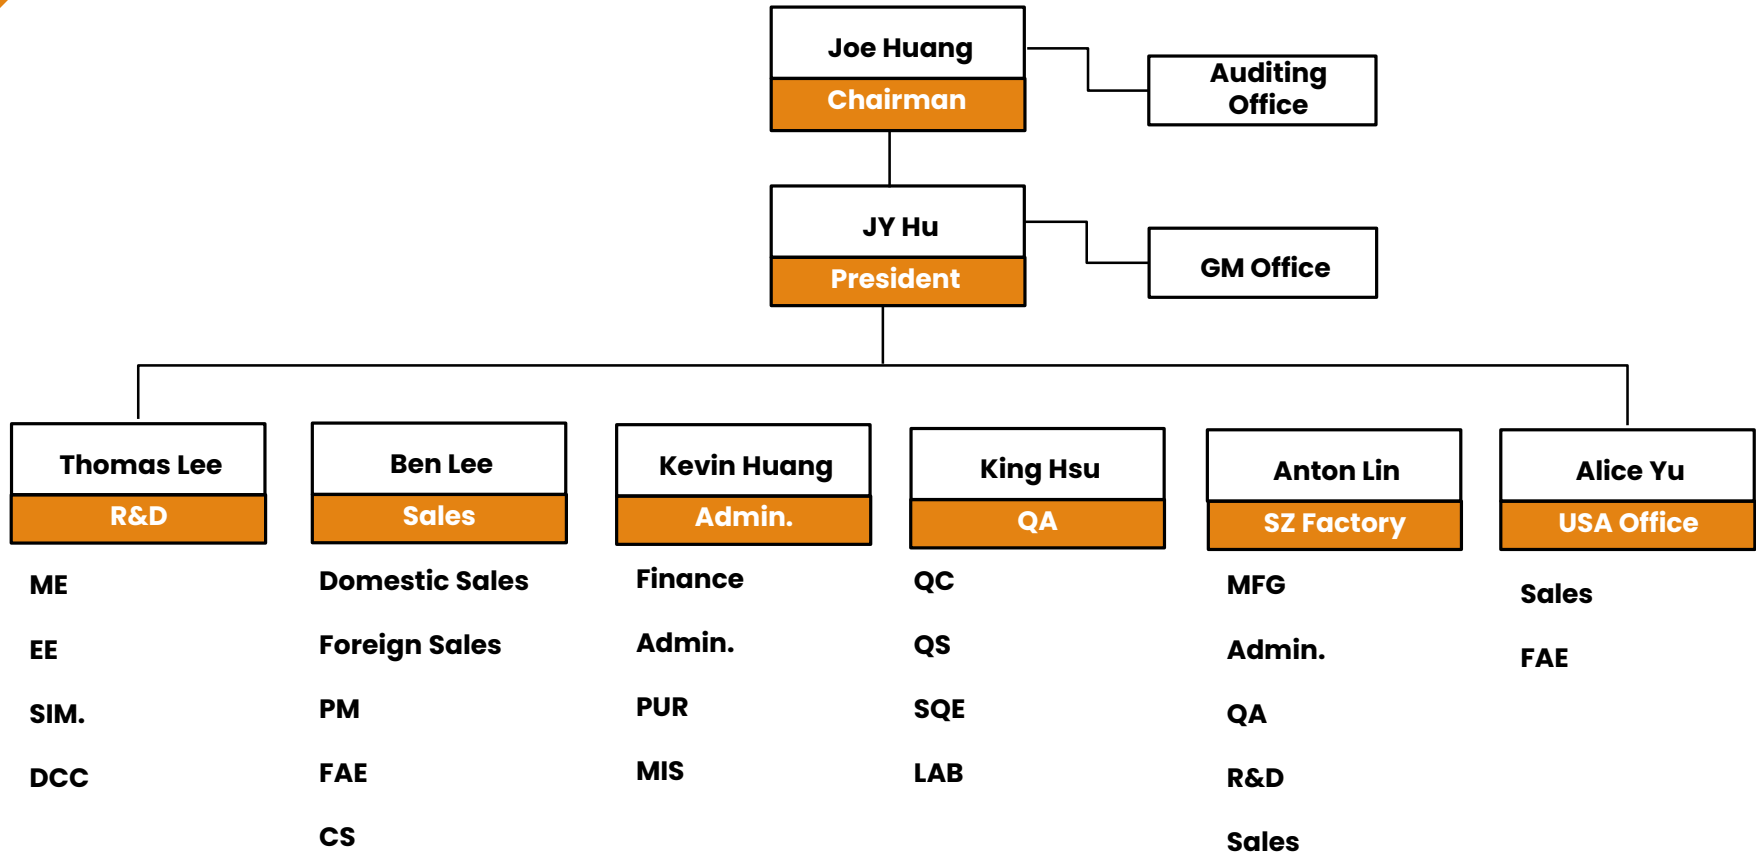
Joe Huang
Chairman

Auditing Office

JY Hu
President

GM Office

Thomas Lee
R&D

ME

EE

SIM.

DCC

Ben Lee
Sales

Domestic Sales

Foreign Sales

PM

FAE

CS

Kevin Huang
Admin.

Finance

Admin.

PUR

MIS

King Hsu
QA

QC

QS

SQE

LAB

Anton Lin
SZ Factory

MFG

Admin.

QA

R&D

Sales

Alice Yu
USA Office

Sales

FAE